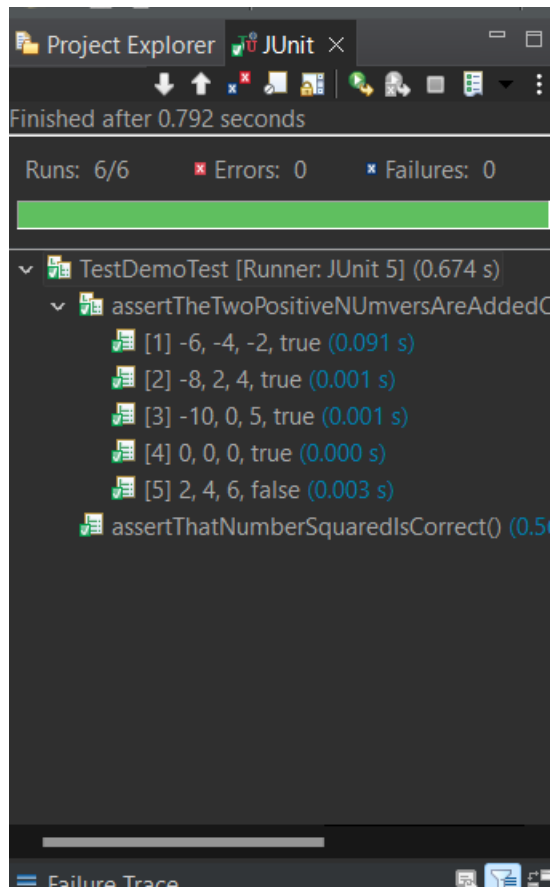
Project Explorer JUnit ×

Finished after 0.792 seconds

Runs: 6/6 Errors: 0 Failures: 0

TestDemoTest [Runner: JUnit 5] (0.674 s)
assertTheTwoPositiveNUmversAreAddedC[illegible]
[1] -6, -4, -2, true (0.091 s)
[2] -8, 2, 4, true (0.001 s)
[3] -10, 0, 5, true (0.001 s)
[4] 0, 0, 0, true (0.000 s)
[5] 2, 4, 6, false (0.003 s)
assertThatNumberSquaredIsCorrect() (0.5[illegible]

Failure Trace